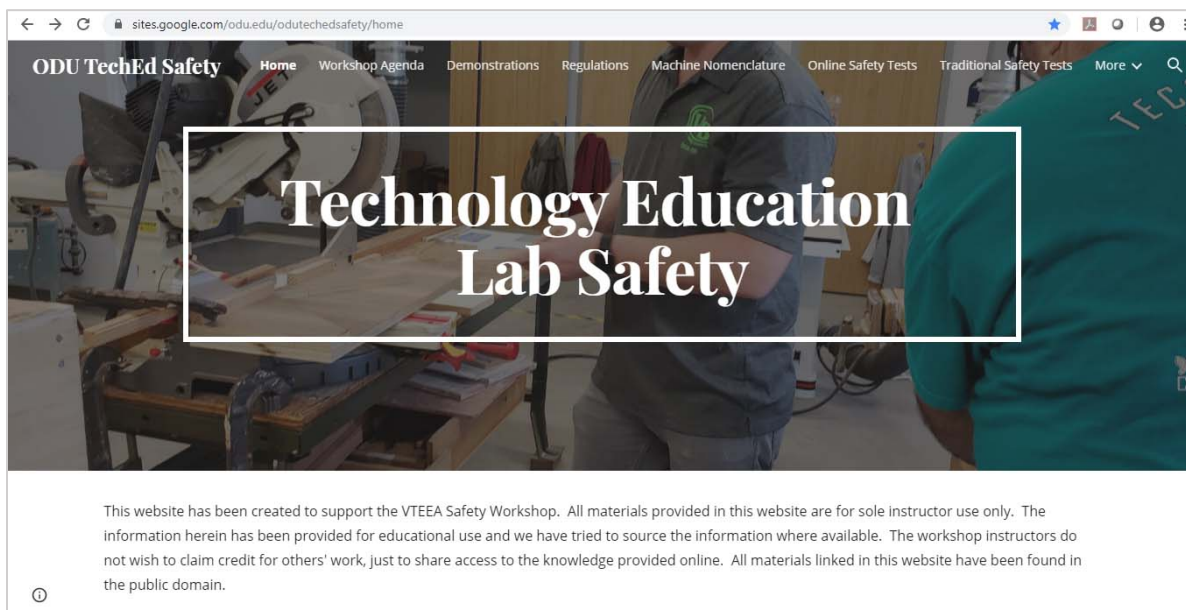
sites.google.com/odu.edu/odutechedsafety/home

ODU TechEd Safety Home Workshop Agenda Demonstrations Regulations Machine Nomenclature Online Safety Tests Traditional Safety Tests More

JET

TEC

Technology Education Lab Safety

This website has been created to support the VTEEA Safety Workshop. All materials provided in this website are for sole instructor use only. The information herein has been provided for educational use and we have tried to source the information where available. The workshop instructors do not wish to claim credit for others' work, just to share access to the knowledge provided online. All materials linked in this website have been found in the public domain.